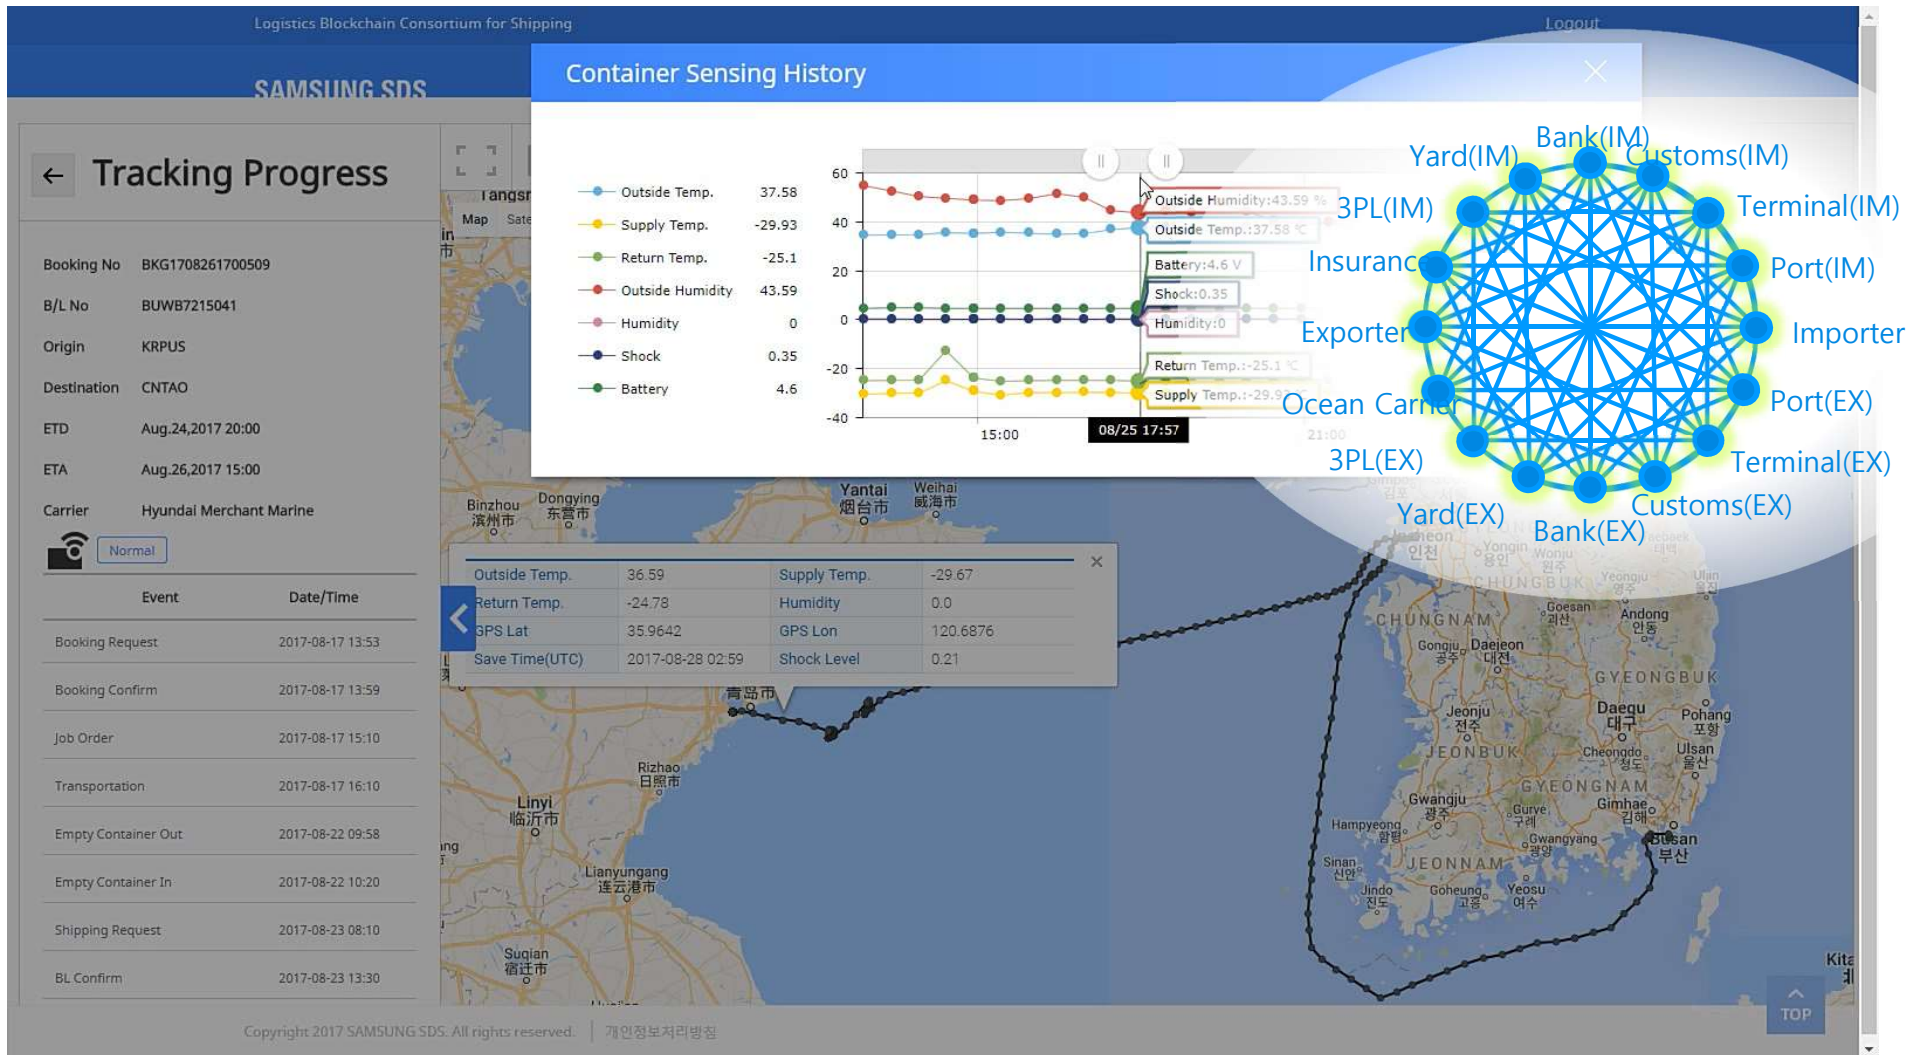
Logistics Blockchain Consortium for Shipping

Logout

SAMSUNG SDS

Tracking Progress

Booking No BKG1708261700509
B/L No BUWB7215041
Origin KRPUS
Destination CNTAO
ETD Aug.24,2017 20:00
ETA Aug.26,2017 15:00
Carrier Hyundai Merchant Marine

Normal

| Event | Date/Time |
|---|---|
| Booking Request | 2017-08-17 13:53 |
| Booking Confirm | 2017-08-17 13:59 |
| Job Order | 2017-08-17 15:10 |
| Transportation | 2017-08-17 16:10 |
| Empty Container Out | 2017-08-22 09:58 |
| Empty Container In | 2017-08-22 10:20 |
| Shipping Request | 2017-08-23 08:10 |
| BL Confirm | 2017-08-23 13:30 |

Container Sensing History

| | |
|---|---|
| Outside Temp. | 37.58 |
| Supply Temp. | -29.93 |
| Return Temp. | -25.1 |
| Outside Humidity | 43.59 |
| Humidity | 0 |
| Shock | 0.35 |
| Battery | 4.6 |

60
40
20
0
-20
-40
15:00
08/25 17:57
21:00

Outside Humidity:43.59 %
Outside Temp.:37.58 ℃
Battery:4.6 V
Shock:0.35
Humidity:0
Return Temp.:-25.1 ℃
Supply Temp.:-29.9

| Outside Temp. | 36.59 | Supply Temp. | -29.67 |
|---|---|---|---|
| Return Temp. | -24.78 | Humidity | 0.0 |
| GPS Lat | 35.9642 | GPS Lon | 120.6876 |
| Save Time(UTC) | 2017-08-28 02:59 | Shock Level | 0.21 |

Map Sate

Binzhou 滨州市 Dongying 东营市 Yantai 烟台市 Weihai 威海市 青岛市 Rizhao 日照市 Linyi 临沂市 Lianyungang 连云港市 Suqian 宿迁市

Incheon 인천 Yongin 용인 Wonju 원주 CHUNGBUK Yeongju 영주 Uljin Goesan 괴산 Andong 안동 CHUNGNAM Gongju 공주 Daejeon 대전 GYEONGBUK Jeonju 전주 Daegu 대구 Pohang 포항 JEONBUK Cheongdo 청도 Ulsan 울산 GYEONGNAM Gwangju 광주 Gimhae 김해 Gurye 구례 Hampyeong 함평 Gwangyang 광양 Busan 부산 Sinan 신안 JEONNAM Jindo 진도 Goheung 고흥 Yeosu 여수 Kita

Yard(IM) Bank(IM) Customs(IM) 3PL(IM) Terminal(IM) Insurance Port(IM) Exporter Importer Ocean Carrier Port(EX) 3PL(EX) Terminal(EX) Yard(EX) Customs(EX) Bank(EX)

TOP

Copyright 2017 SAMSUNG SDS. All rights reserved. | 개인정보처리방침